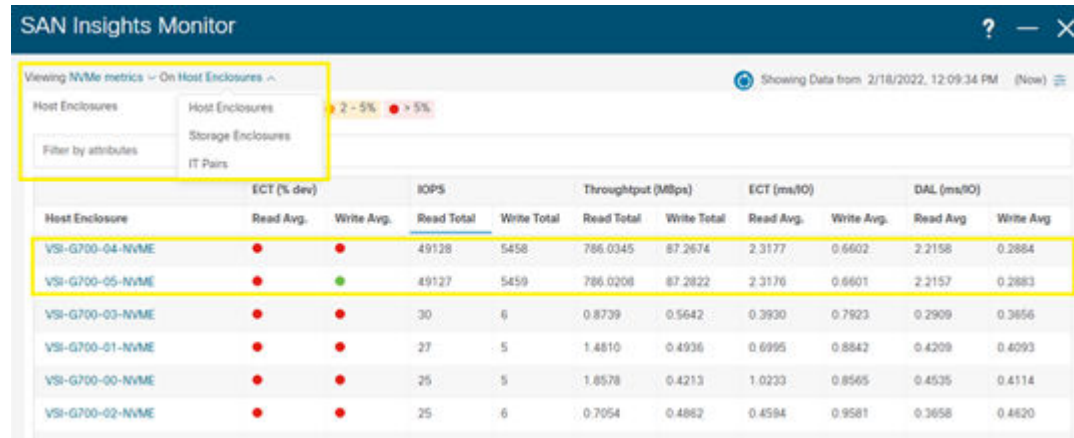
SAN Insights Monitor

? — X

Viewing NVMe metrics ⌄ On Host Enclosures ^

Showing Data from 2/18/2022, 12:09:34 PM (Now)

Host Enclosures

Host Enclosures
Storage Enclosures
IT Pairs

2 - 5% > 5%

Filter by attributes

| Host Enclosure | ECT (% dev) Read Avg. | ECT (% dev) Write Avg. | IOPS Read Total | IOPS Write Total | Throughput (MBps) Read Total | Throughput (MBps) Write Total | ECT (ms/IO) Read Avg. | ECT (ms/IO) Write Avg. | DAL (ms/IO) Read Avg | DAL (ms/IO) Write Avg |
|---|---|---|---|---|---|---|---|---|---|---|
| VSI-G700-04-NVME | ● | ● | 49128 | 5458 | 786.0345 | 87.2674 | 2.3177 | 0.6602 | 2.2158 | 0.2884 |
| VSI-G700-05-NVME | ● | ● | 49127 | 5459 | 786.0208 | 87.2822 | 2.3176 | 0.6601 | 2.2157 | 0.2883 |
| VSI-G700-03-NVME | ● | ● | 30 | 6 | 0.8739 | 0.5642 | 0.3930 | 0.7923 | 0.2909 | 0.3656 |
| VSI-G700-01-NVME | ● | ● | 27 | 5 | 1.4810 | 0.4936 | 0.6995 | 0.8842 | 0.4209 | 0.4093 |
| VSI-G700-00-NVME | ● | ● | 25 | 5 | 1.8578 | 0.4213 | 1.0233 | 0.8565 | 0.4535 | 0.4114 |
| VSI-G700-02-NVME | ● | ● | 25 | 6 | 0.7054 | 0.4862 | 0.4594 | 0.9581 | 0.3658 | 0.4620 |